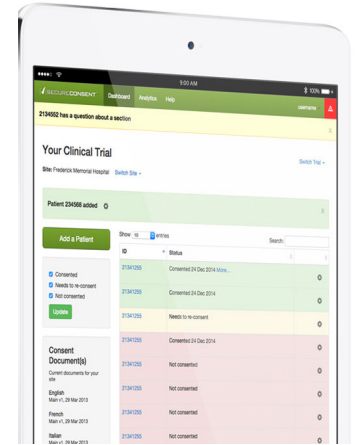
8:00 AM

100%

SECURECONSENT

Dashboard

Analytics

Help

username

2134552 has a question about a section

×

Your Clinical Trial

Switch Trial

Site: Frederick Memorial Hospital

Switch Site

Patient 234566 added

×

Add a Patient

Show 10 entries

Search:

Consented

Needs to re-consent

Not consented

Update

Consent Document(s)

Current documents for your site

English
Main v1, 24 May 2013

French
Main v1, 24 May 2013

Italian
Main v1, 24 May 2013

| ID | Status |
|---|---|
| 2134125S | Consented 24 Dec 2014 More... |
| 2134125S | Consented 24 Dec 2014 |
| 2134125S | Needs to re-consent |
| 2134125S | |
| 2134125S | Not consented |
| 2134125S | Not consented |
| 2134125S | Not consented |
| 2134125S | Not consented |